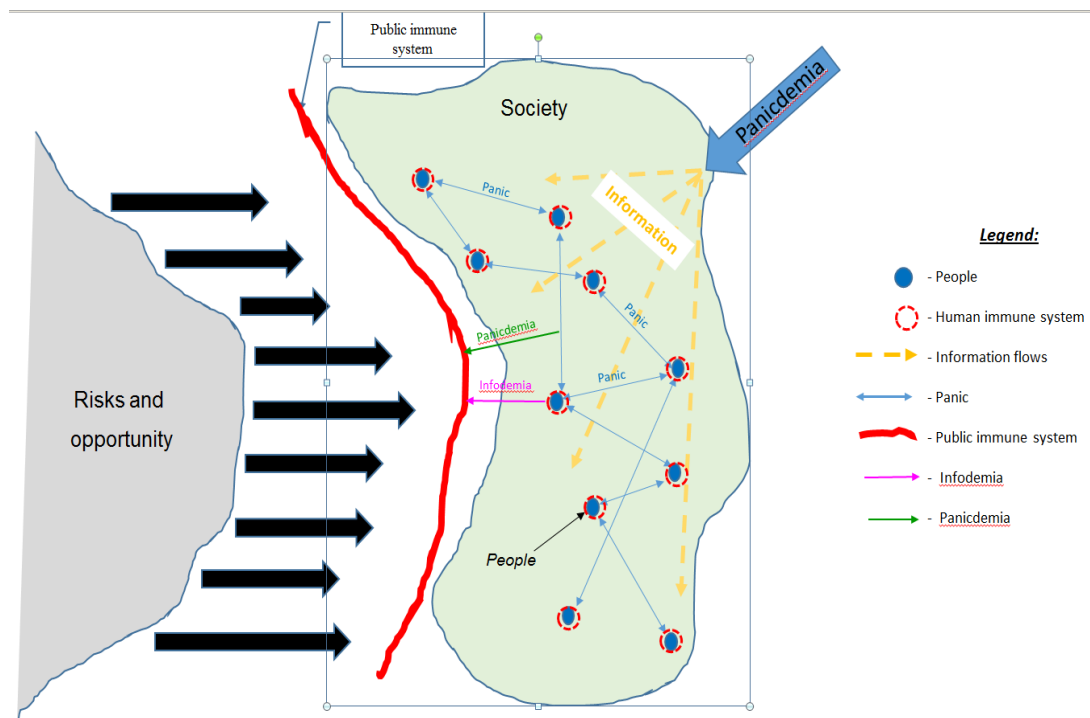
Public immune system

Society

Panicdemia

Information

Panic

Panic

Panicdemia

Infodemia

Panic

People

Risks and opportunity

Legend:

- People

- Human immune system

- Information flows

- Panic

- Public immune system

- Infodemia

- Panicdemia